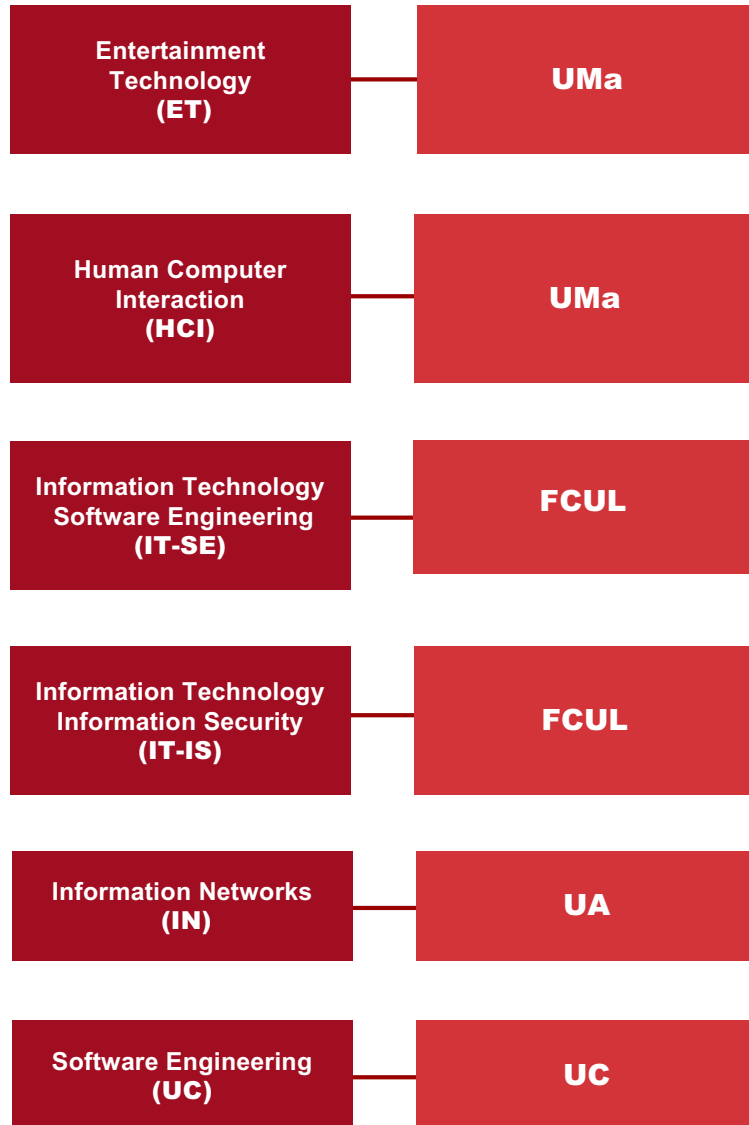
Entertainment Technology (ET)

UMa

Human Computer Interaction (HCI)

UMa

Information Technology Software Engineering (IT-SE)

FCUL

Information Technology Information Security (IT-IS)

FCUL

Information Networks (IN)

UA

Software Engineering (UC)

UC